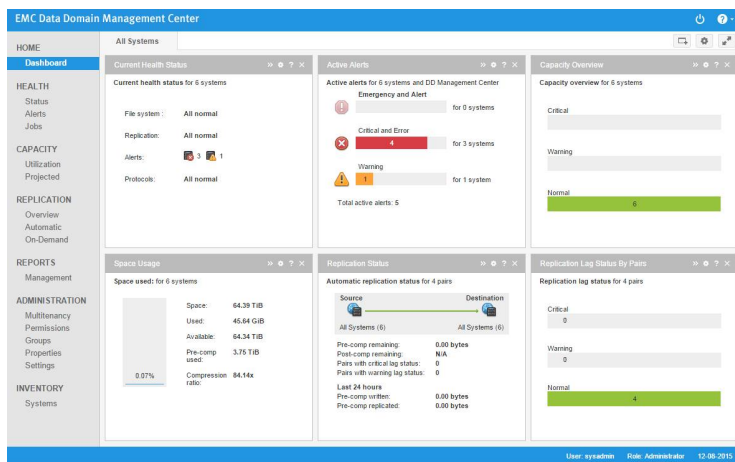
EMC Data Domain Management Center

HOME
Dashboard

HEALTH
Status
Alerts
Jobs

CAPACITY
Utilization
Projected

REPLICATION
Overview
Automatic
On-Demand

REPORTS
Management

ADMINISTRATION
Multitenancy
Permissions
Groups
Properties
Settings

INVENTORY
Systems

All Systems

Current Health Status
Current health status for 6 systems

| | |
|---|---|
| File system : | All normal |
| Replication: | All normal |
| Alerts: | 3 1 |
| Protocols: | All normal |

Active Alerts
Active alerts for 6 systems and DD Management Center
Emergency and Alert
for 0 systems
Critical and Error
4
for 3 systems
Warning
1
for 1 system
Total active alerts: 5

Capacity Overview
Capacity overview for 6 systems
Critical
Warning
Normal
6

Space Usage
Space used: for 6 systems
0.07%

| | |
|---|---|
| Space: | 64.39 TiB |
| Used: | 45.64 GiB |
| Available: | 64.34 TiB |
| Pre-comp used: | 3.75 TiB |
| Compression ratio: | 84.14x |

Replication Status
Automatic replication status for 4 pairs
Source
Destination
All Systems (6)
All Systems (6)

| | |
|---|---|
| Pre-comp remaining: | 0.00 bytes |
| Post-comp remaining: | N/A |
| Pairs with critical lag status: | 0 |
| Pairs with warning lag status: | 0 |

Last 24 hours

| | |
|---|---|
| Pre-comp written: | 0.00 bytes |
| Pre-comp replicated: | 0.00 bytes |

Replication Lag Status By Pairs
Replication lag status for 4 pairs
Critical
0
Warning
0
Normal
4

User: sysadmin Role: Administrator 12-08-2015